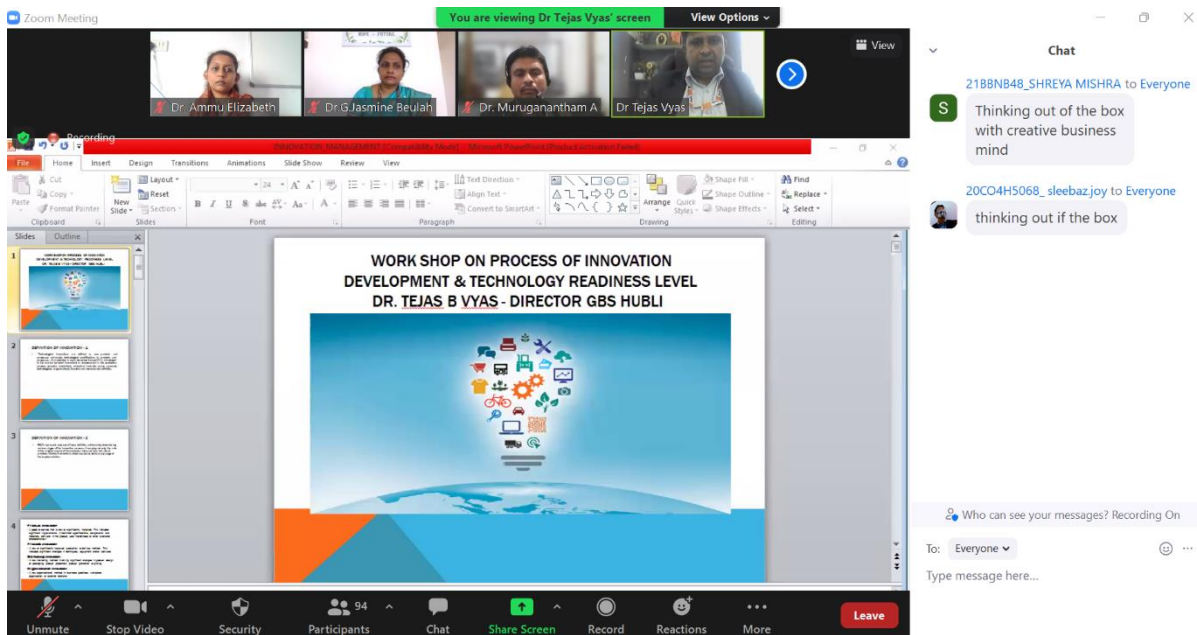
Zoom Meeting

You are viewing Dr Tejas Vyas' screen View Options

View

Dr. Ammu Elizabeth
Dr.G.Jasmine Beulah
Dr. Muruganantham A
Dr Tejas Vyas

Recording

INNOVATION MANAGEMENT [Compatibility Mode] - Microsoft PowerPoint (Product Activation Failed)

File Home Insert Design Transitions Animations Slide Show Review View

Cut
Copy
Format Painter
Paste
Clipboard
New Slide
Layout
Reset
Section
Slides
Font
Paragraph
Text Direction
Align Text
Convert to SmartArt
Drawing
Arrange
Quick Styles
Shape Fill
Shape Outline
Shape Effects
Find
Replace
Select
Editing

Slides Outline

WORK SHOP ON PROCESS OF INNOVATION DEVELOPMENT & TECHNOLOGY READINESS LEVEL DR. TEJAS B VYAS - DIRECTOR GBS HUBLI

Chat

21BBNB48_SHREYA MISHRA to Everyone
Thinking out of the box with creative business mind

20CO4H5068_ sleebaz.joy to Everyone
thinking out if the box

Who can see your messages? Recording On

To: Everyone

Type message here...

Unmute
Stop Video
Security
94
Participants
Chat
Share Screen
Record
Reactions
More
Leave